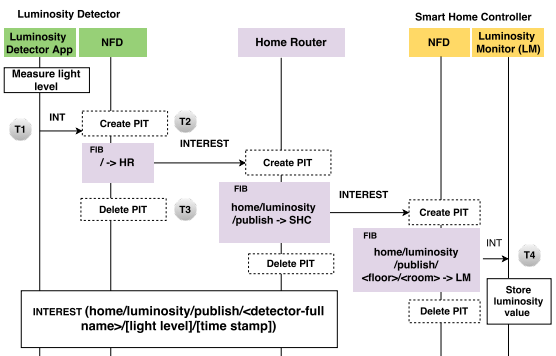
Luminosity Detector

Smart Home Controller

Luminosity Detector App

NFD

Home Router

NFD

Luminosity Monitor (LM)

Measure light level

INT

T1

Create PIT

T2

FIB
/ -> HR

INTEREST

Create PIT

FIB
home/luminosity /publish -> SHC

INTEREST

Create PIT

Delete PIT

T3

FIB
home/luminosity /publish/ <floor>/<room> -> LM

INT

T4

Delete PIT

INTEREST (home/luminosity/publish/<detector-full name>/[light level]/[time stamp])

Delete PIT

Store luminosity value